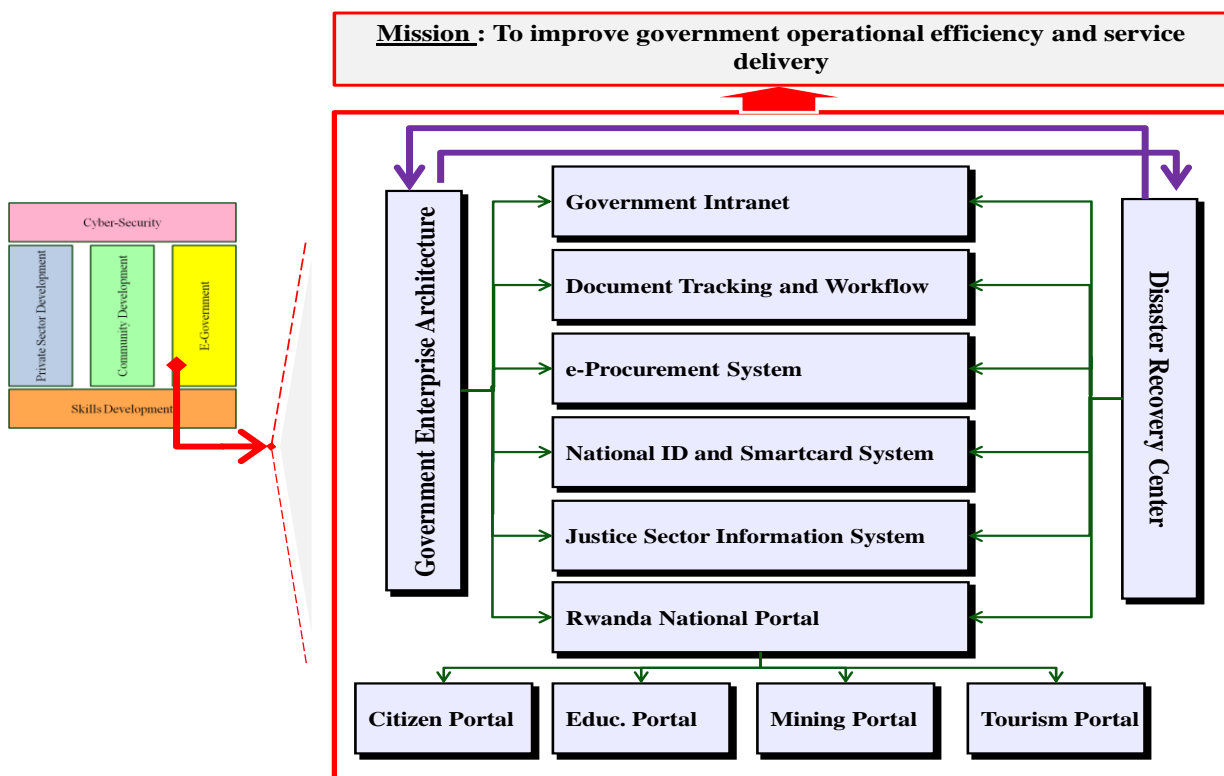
Mission : To improve government operational efficiency and service delivery

Cyber-Security

Private Sector Development

Community Development

E-Government

Skills Development

Government Enterprise Architecture

Government Intranet

Document Tracking and Workflow

e-Procurement System

National ID and Smartcard System

Justice Sector Information System

Rwanda National Portal

Disaster Recovery Center

Citizen Portal

Educ. Portal

Mining Portal

Tourism Portal